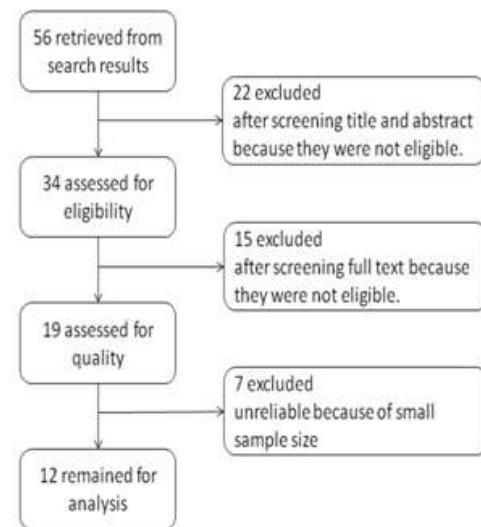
56 retrieved from search results

22 excluded
after screening title and abstract because they were not eligible.

34 assessed for eligibility

15 excluded
after screening full text because they were not eligible.

19 assessed for quality

7 excluded
unreliable because of small sample size

12 remained for analysis